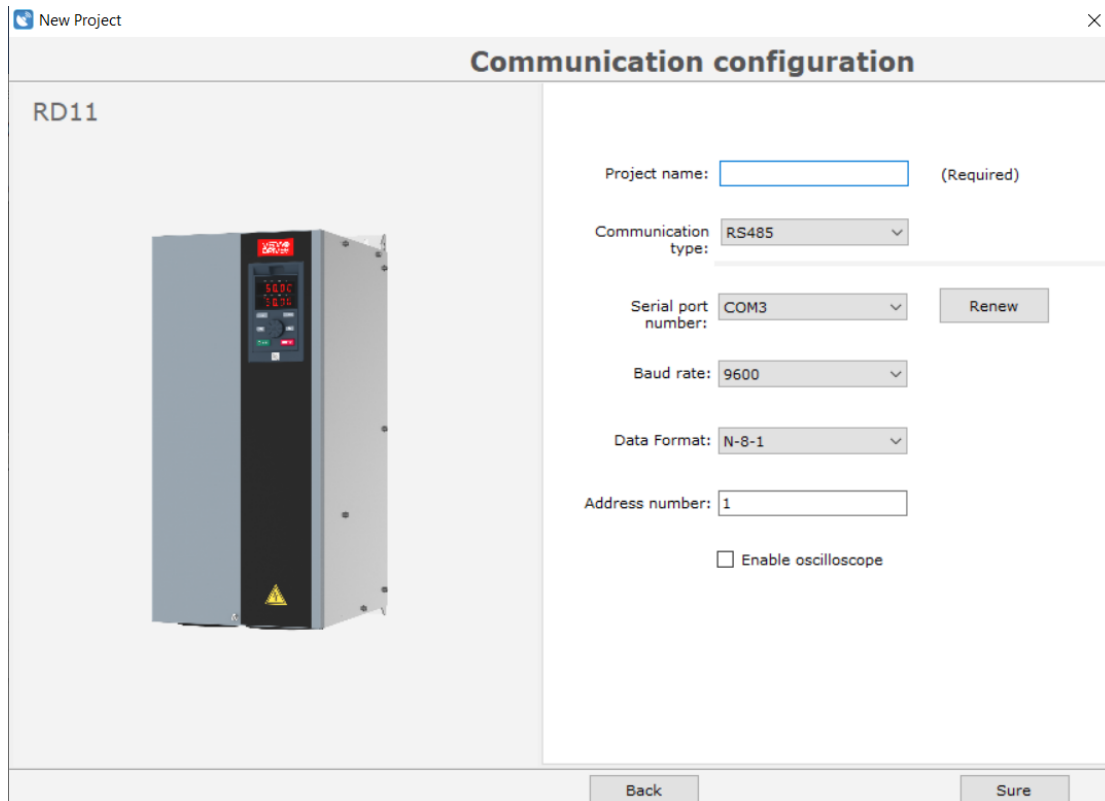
New Project

×

Communication configuration

RD11

Project name:

(Required)

Communication type:

RS485

Serial port number:

COM3

Renew

Baud rate:

9600

Data Format:

N-8-1

Address number:

1

Enable oscilloscope

Back

Sure